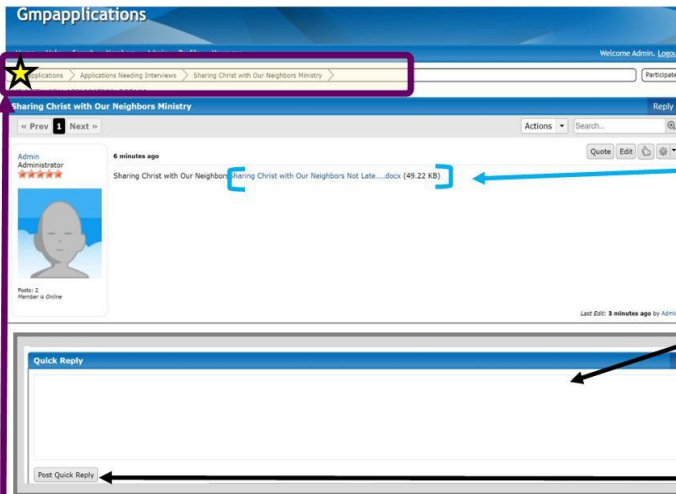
Gmpapplications

Welcome Admin. Logout

Applications > Applications Needing Interviews > Sharing Christ with Our Neighbors Ministry >

Participate

Sharing Christ with Our Neighbors Ministry

Reply

« Prev 1 Next »

Actions

Search...

Admin
Administrator

6 minutes ago

Quote Edit

Sharing Christ with Our Neighbors Sharing Christ with Our Neighbors Not Late....docx (49.22 KB)

Posts: 2
Member is Online

Last Edit: 3 minutes ago by Admin

Quick Reply

Post Quick Reply